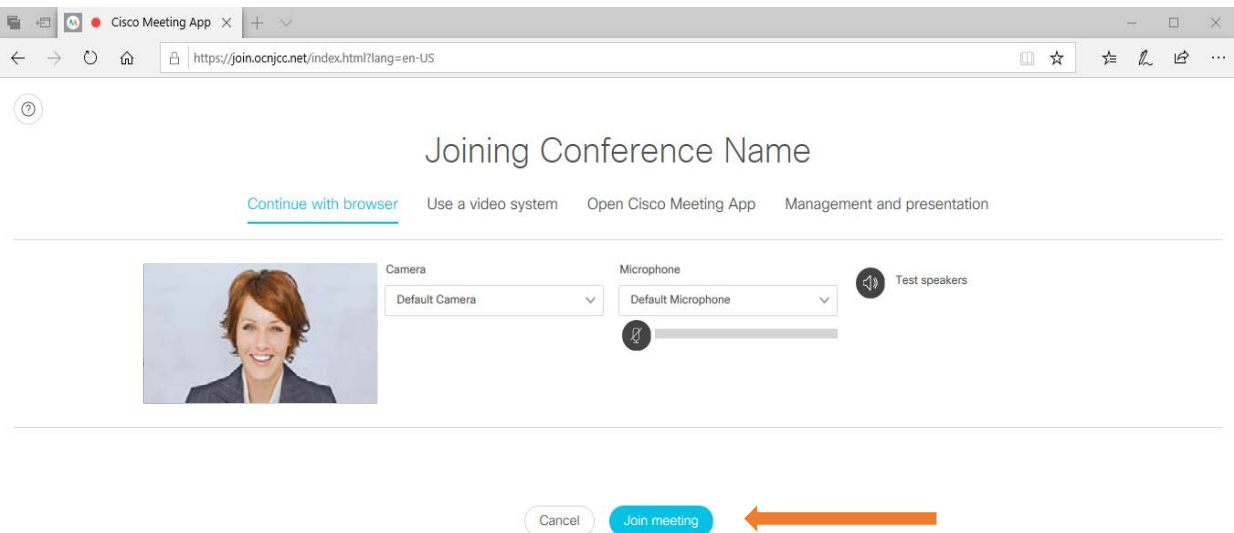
Cisco Meeting App

https://join.ocnjcc.net/index.html?lang=en-US

Joining Conference Name

Continue with browser Use a video system Open Cisco Meeting App Management and presentation

Camera
Default Camera

Microphone
Default Microphone

Test speakers

Cancel Join meeting